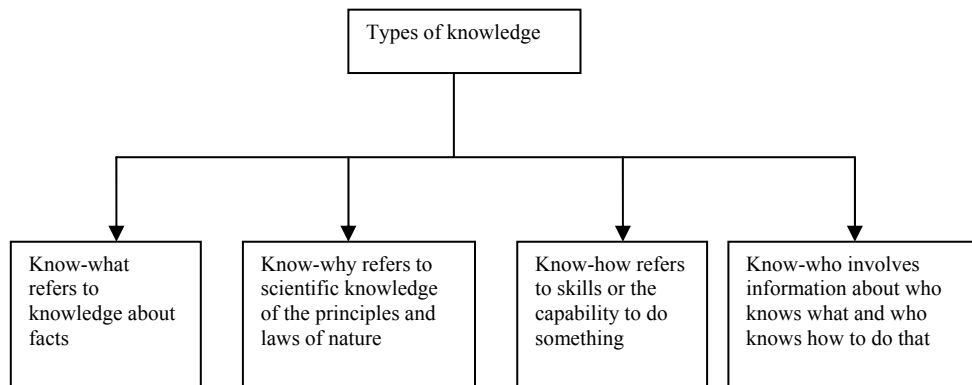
Types of knowledge

Know-what refers to knowledge about facts

Know-why refers to scientific knowledge of the principles and laws of nature

Know-how refers to skills or the capability to do something

Know-who involves information about who knows what and who knows how to do that